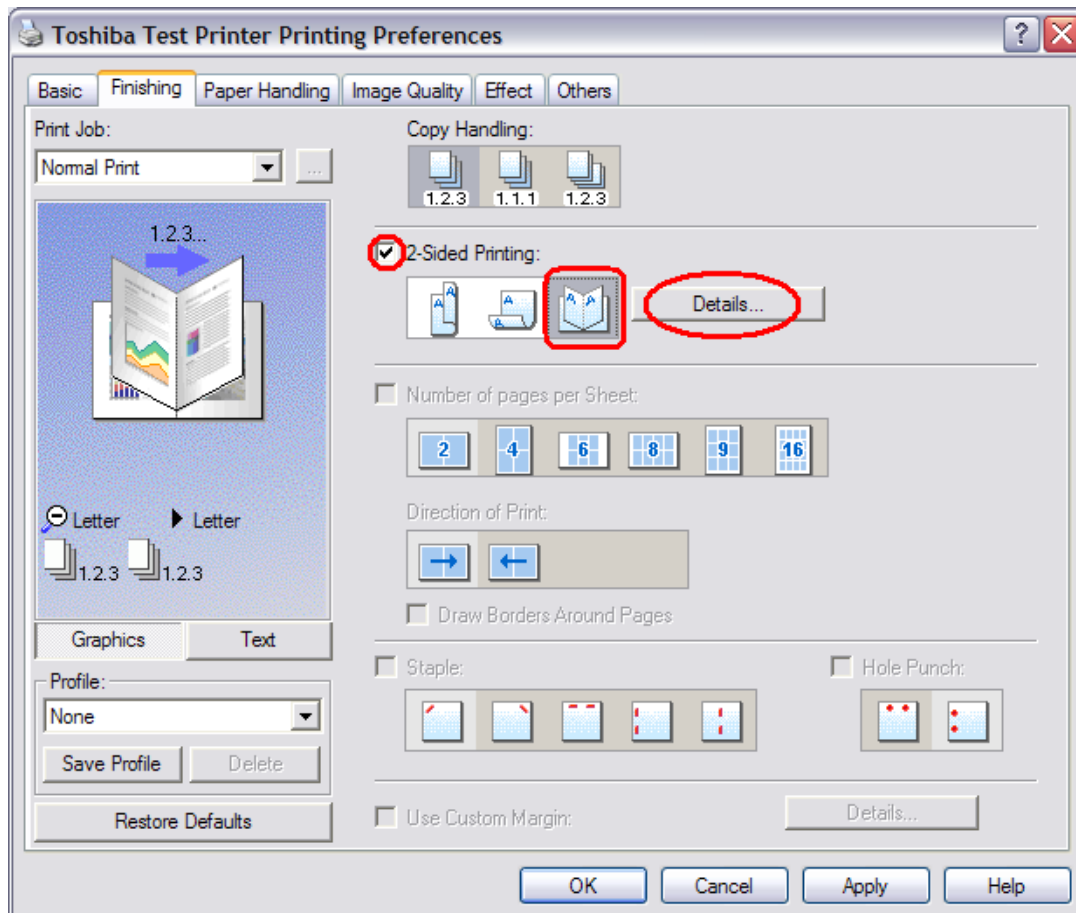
Toshiba Test Printer Printing Preferences

?

Basic Finishing Paper Handling Image Quality Effect Others

Print Job:

Normal Print

...

1.2.3...

Letter Letter

1.2.3 1.2.3

Graphics Text

Profile:

None

Save Profile Delete

Restore Defaults

Copy Handling:

1.2.3 1.1.1 1.2.3

2-Sided Printing:

Details...

Number of pages per Sheet:

2 4 6 8 9 16

Direction of Print:

Draw Borders Around Pages

Staple:

Hole Punch:

Use Custom Margin:

Details...

OK Cancel Apply Help